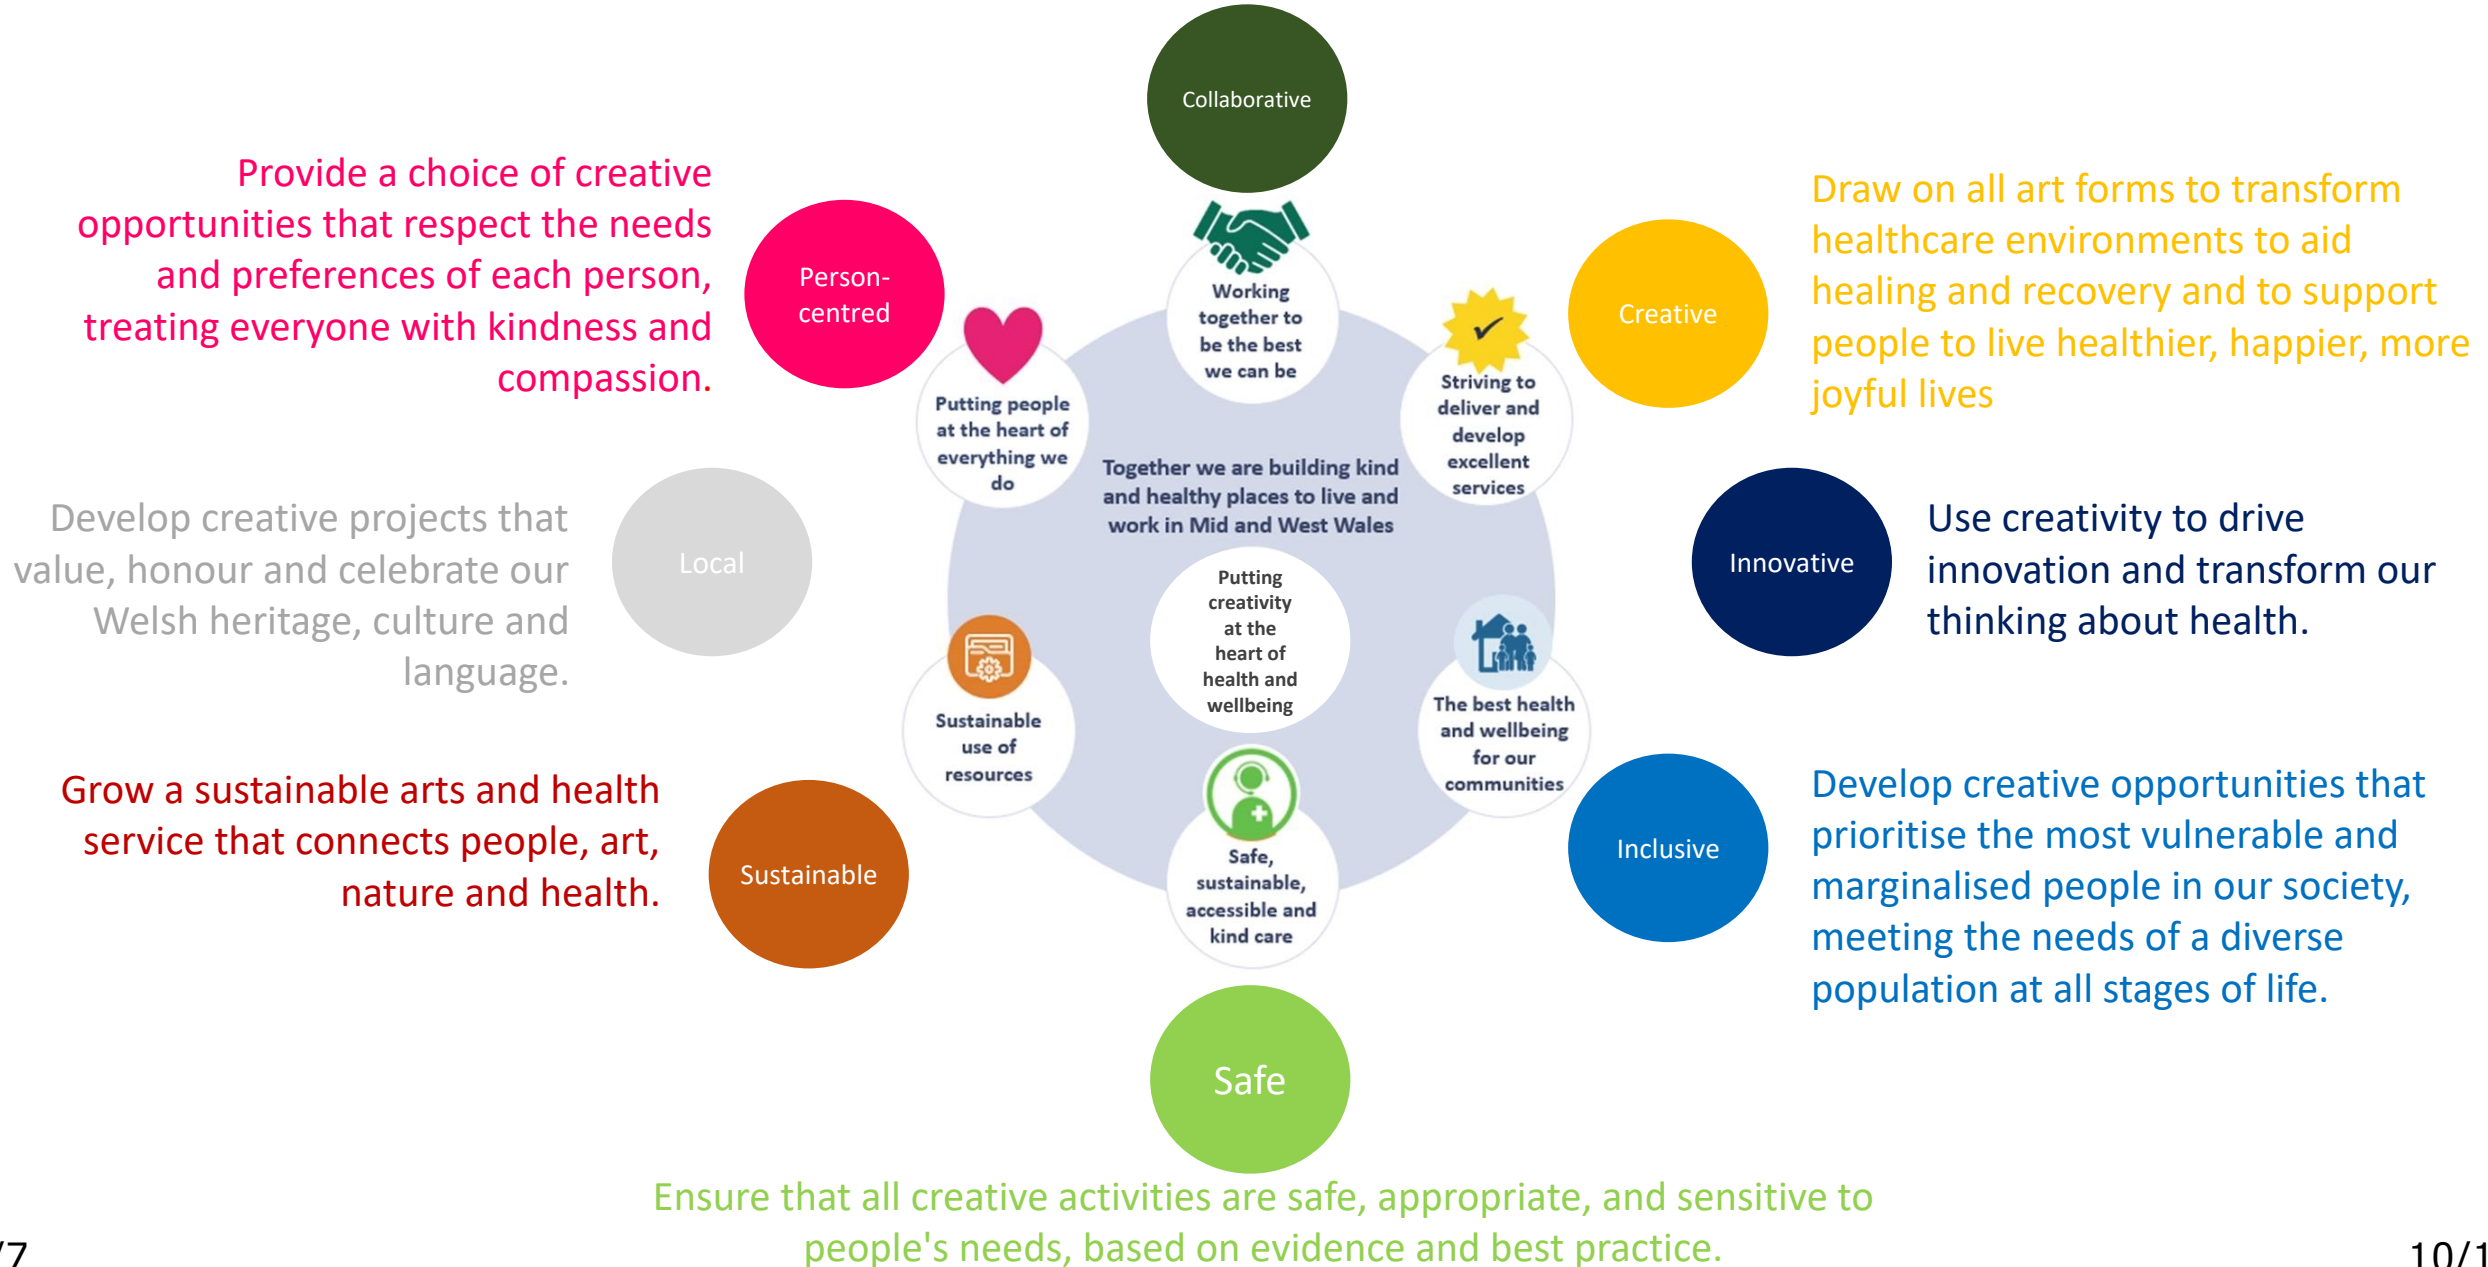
Collaborative

Provide a choice of creative opportunities that respect the needs and preferences of each person, treating everyone with kindness and compassion.

Person-centred

Working together to be the best we can be

Creative

Draw on all art forms to transform healthcare environments to aid healing and recovery and to support people to live healthier, happier, more joyful lives

Putting people at the heart of everything we do

Striving to deliver and develop excellent services

Together we are building kind and healthy places to live and work in Mid and West Wales

Develop creative projects that value, honour and celebrate our Welsh heritage, culture and language.

Local

Innovative

Use creativity to drive innovation and transform our thinking about health.

Putting creativity at the heart of health and wellbeing

Sustainable use of resources

The best health and wellbeing for our communities

Grow a sustainable arts and health service that connects people, art, nature and health.

Sustainable

Safe, sustainable, accessible and kind care

Inclusive

Develop creative opportunities that prioritise the most vulnerable and marginalised people in our society, meeting the needs of a diverse population at all stages of life.

Safe

Ensure that all creative activities are safe, appropriate, and sensitive to people's needs, based on evidence and best practice.

/7

10/1